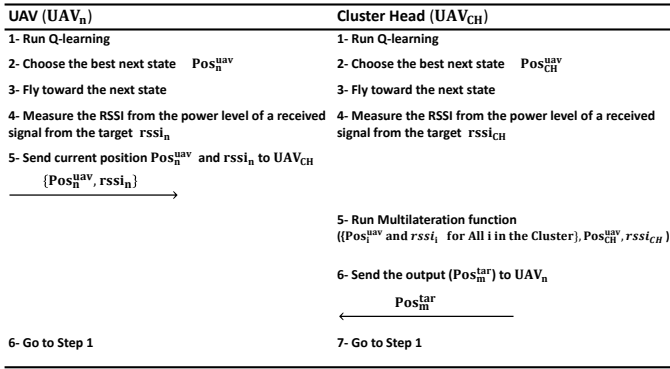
| UAV $(\mathbf{UAV_n})$ | Cluster Head $(\mathbf{UAV_{CH}})$ |
|---|---|
| 1- Run Q-learning | 1- Run Q-learning |
| 2- Choose the best next state $\mathbf{Pos_n^{uav}}$ | 2- Choose the best next state $\mathbf{Pos_{CH}^{uav}}$ |
| 3- Fly toward the next state | 3- Fly toward the next state |
| 4- Measure the RSSI from the power level of a received signal from the target $\mathbf{rssi_n}$ | 4- Measure the RSSI from the power level of a received signal from the target $\mathbf{rssi_{CH}}$ |
| 5- Send current position $\mathbf{Pos_n^{uav}}$ and $\mathbf{rssi_n}$ to $\mathbf{UAV_{CH}}$ $\{\mathbf{Pos_n^{uav}}, \mathbf{rssi_n}\}$ | |
| | 5- Run Multilateration function $(\{\mathbf{Pos_i^{uav}}$ and $rssi_i$ for All i in the Cluster$\}, \mathbf{Pos_{CH}^{uav}}, rssi_{CH})$ |
| | 6- Send the output $(\mathbf{Pos_m^{tar}})$ to $\mathbf{UAV_n}$ $\mathbf{Pos_m^{tar}}$ |
| 6- Go to Step 1 | 7- Go to Step 1 |